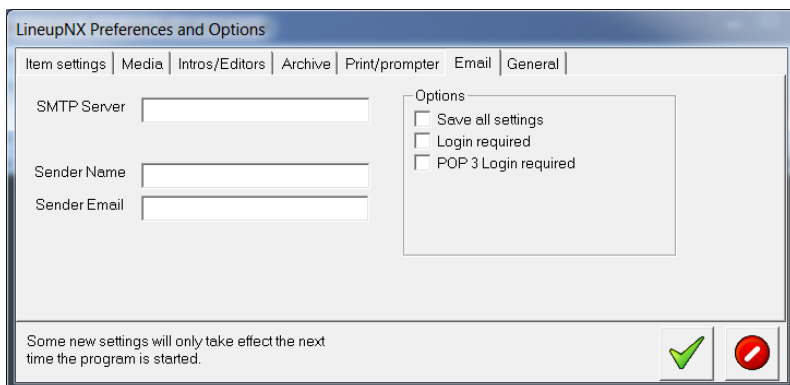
LineupNX Preferences and Options

Item settings | Media | Intros/Editors | Archive | Print/prompter | Email | General

SMTP Server

Sender Name

Sender Email

Options
Save all settings
Login required
POP 3 Login required

Some new settings will only take effect the next time the program is started.